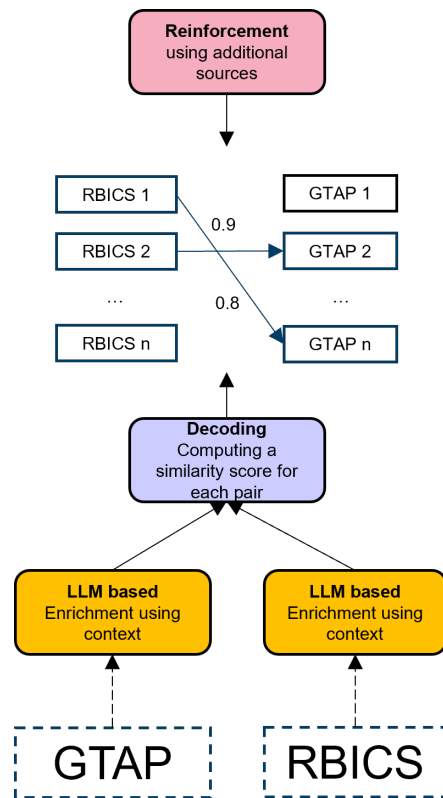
**Reinforcement** using additional sources

RBICS 1

GTAP 1

0.9

RBICS 2

GTAP 2

…

0.8

…

RBICS n

GTAP n

**Decoding** Computing a similarity score for each pair

**LLM based** Enrichment using context

**LLM based** Enrichment using context

GTAP

RBICS